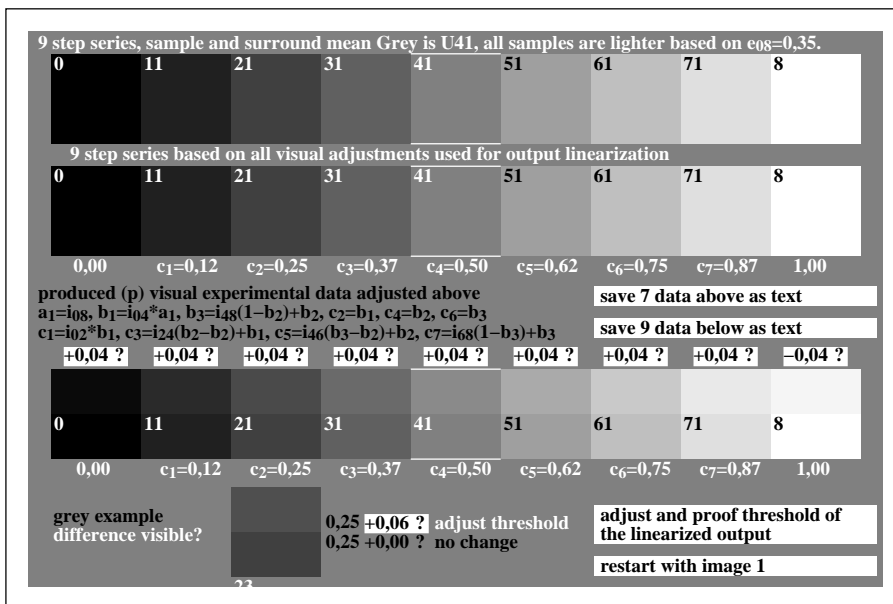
9 step series, sample and surround mean Grey is U41, all samples are lighter based on $e_{08}$=0,35.

0 11 21 31 41 51 61 71 8

9 step series based on all visual adjustments used for output linearization

0 11 21 31 41 51 61 71 8

0,00 $c_1$=0,12 $c_2$=0,25 $c_3$=0,37 $c_4$=0,50 $c_5$=0,62 $c_6$=0,75 $c_7$=0,87 1,00

produced (p) visual experimental data adjusted above
$a_1$=$i_{08}$, $b_1$=$i_{04}$*$a_1$, $b_3$=$i_{48}$(1−$b_2$)+$b_2$, $c_2$=$b_1$, $c_4$=$b_2$, $c_6$=$b_3$
$c_1$=$i_{02}$*$b_1$, $c_3$=$i_{24}$($b_2$−$b_2$)+$b_1$, $c_5$=$i_{46}$($b_3$−$b_2$)+$b_2$, $c_7$=$i_{68}$(1−$b_3$)+$b_3$

save 7 data above as text

save 9 data below as text

+0,04 ? +0,04 ? +0,04 ? +0,04 ? +0,04 ? +0,04 ? +0,04 ? +0,04 ? −0,04 ?

0 11 21 31 41 51 61 71 8

0,00 $c_1$=0,12 $c_2$=0,25 $c_3$=0,37 $c_4$=0,50 $c_5$=0,62 $c_6$=0,75 $c_7$=0,87 1,00

grey example
difference visible?

23

0,25 +0,06 ? adjust threshold
0,25 +0,00 ? no change

adjust and proof threshold of the linearized output

restart with image 1